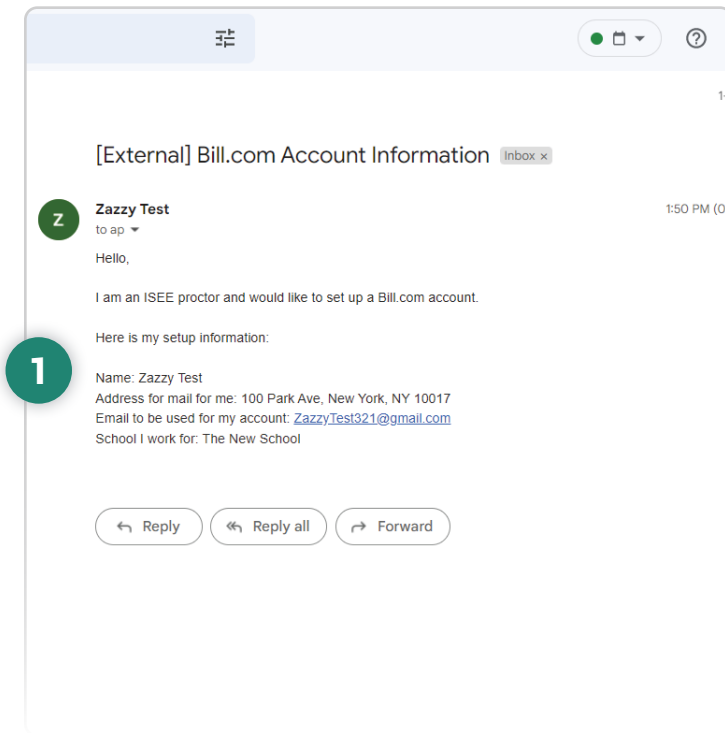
1-

[External] Bill.com Account Information Inbox ×

Z

Zazzy Test
to ap

1:50 PM (0

Hello,

I am an ISEE proctor and would like to set up a Bill.com account.

Here is my setup information:

1

Name: Zazzy Test
Address for mail for me: 100 Park Ave, New York, NY 10017
Email to be used for my account: ZazzyTest321@gmail.com
School I work for: The New School

Reply Reply all Forward